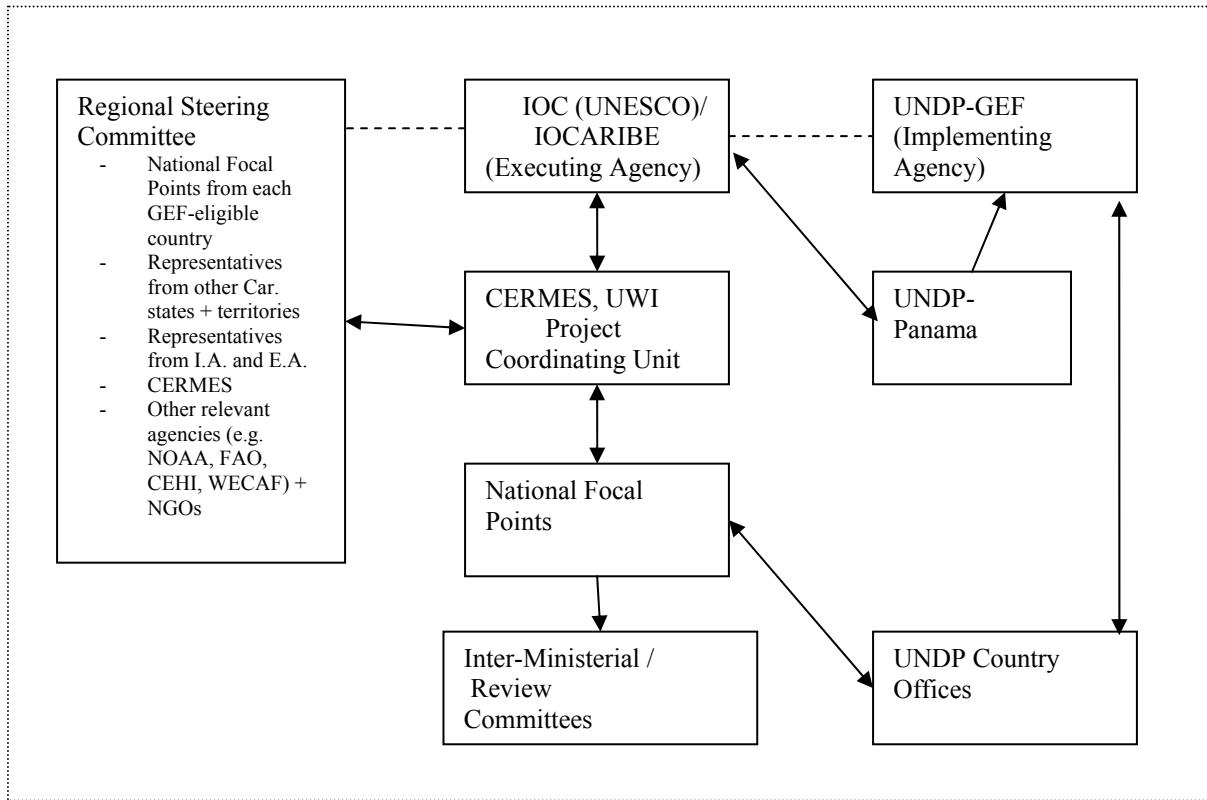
Regional Steering Committee
- National Focal Points from each GEF-eligible country
- Representatives from other Car. states + territories
- Representatives from I.A. and E.A.
- CERMES
- Other relevant agencies (e.g. NOAA, FAO, CEHI, WECAF) + NGOs

IOC (UNESCO)/ IOCARIBE (Executing Agency)

UNDP-GEF (Implementing Agency)

CERMES, UWI Project Coordinating Unit

UNDP-Panama

National Focal Points

Inter-Ministerial / Review Committees

UNDP Country Offices